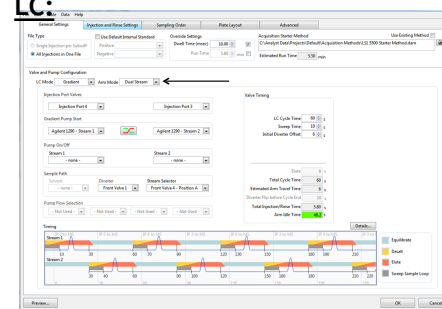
LC:

Data Help

General Settings | Injection and Rinse Settings | Sampling Order | Plate Layout | Advanced

File Type
Single Injection per Subsoff
All Injections in One File

Use Default Internal Standard
Relative
Negative

Override Settings
Dwell Time (msec) 10.00
Run Time 5.00 min

Acquisition Starter Method
C:\Analyst Data\Projects\Default\Acquisition Method\LSS 5500 Starter Method.dam
Estimated Run Time 5.50 min

Use Existing Method

Valve and Pump Configuration
LC Mode Gradient   Arm Mode Dual Stream

Injection Port Valves
Injection Port 4   Injection Port 3

Gradient Pump Start
Agilent 1290 - Stream 1   Agilent 1290 - Stream 2

Pump On/Off
Stream 1   Stream 2
- none -   - none -

Sample Path
Stream   Diverter   Stream Selector
- none -   Front Valve 1   Front Valve 4 - Position A

Pump Flow Selection
- Not Used -   - Not Used -   - Not Used -   - Not Used -

Valve Timing

LC Cycle Time 60 s
Sweep Time 10 s
Initial Diverter Offset 6 s

Data 0 s
Total Cycle Time 60 s
Estimated Arm Travel Time 6 s
Diverter Flip before Cycle End 10 s
Total Injection/Rinse Time 5.00 s
Arm Idle Time 46.2 s

Timing   Details...

Stream 1
Stream 2

10 20 30 40 50 60 70 80 90 100 110 120 130 140 150 160

Equilibrate
Elevate
Elute
Sweep Sample Loop

Preview...   OK   Cancel